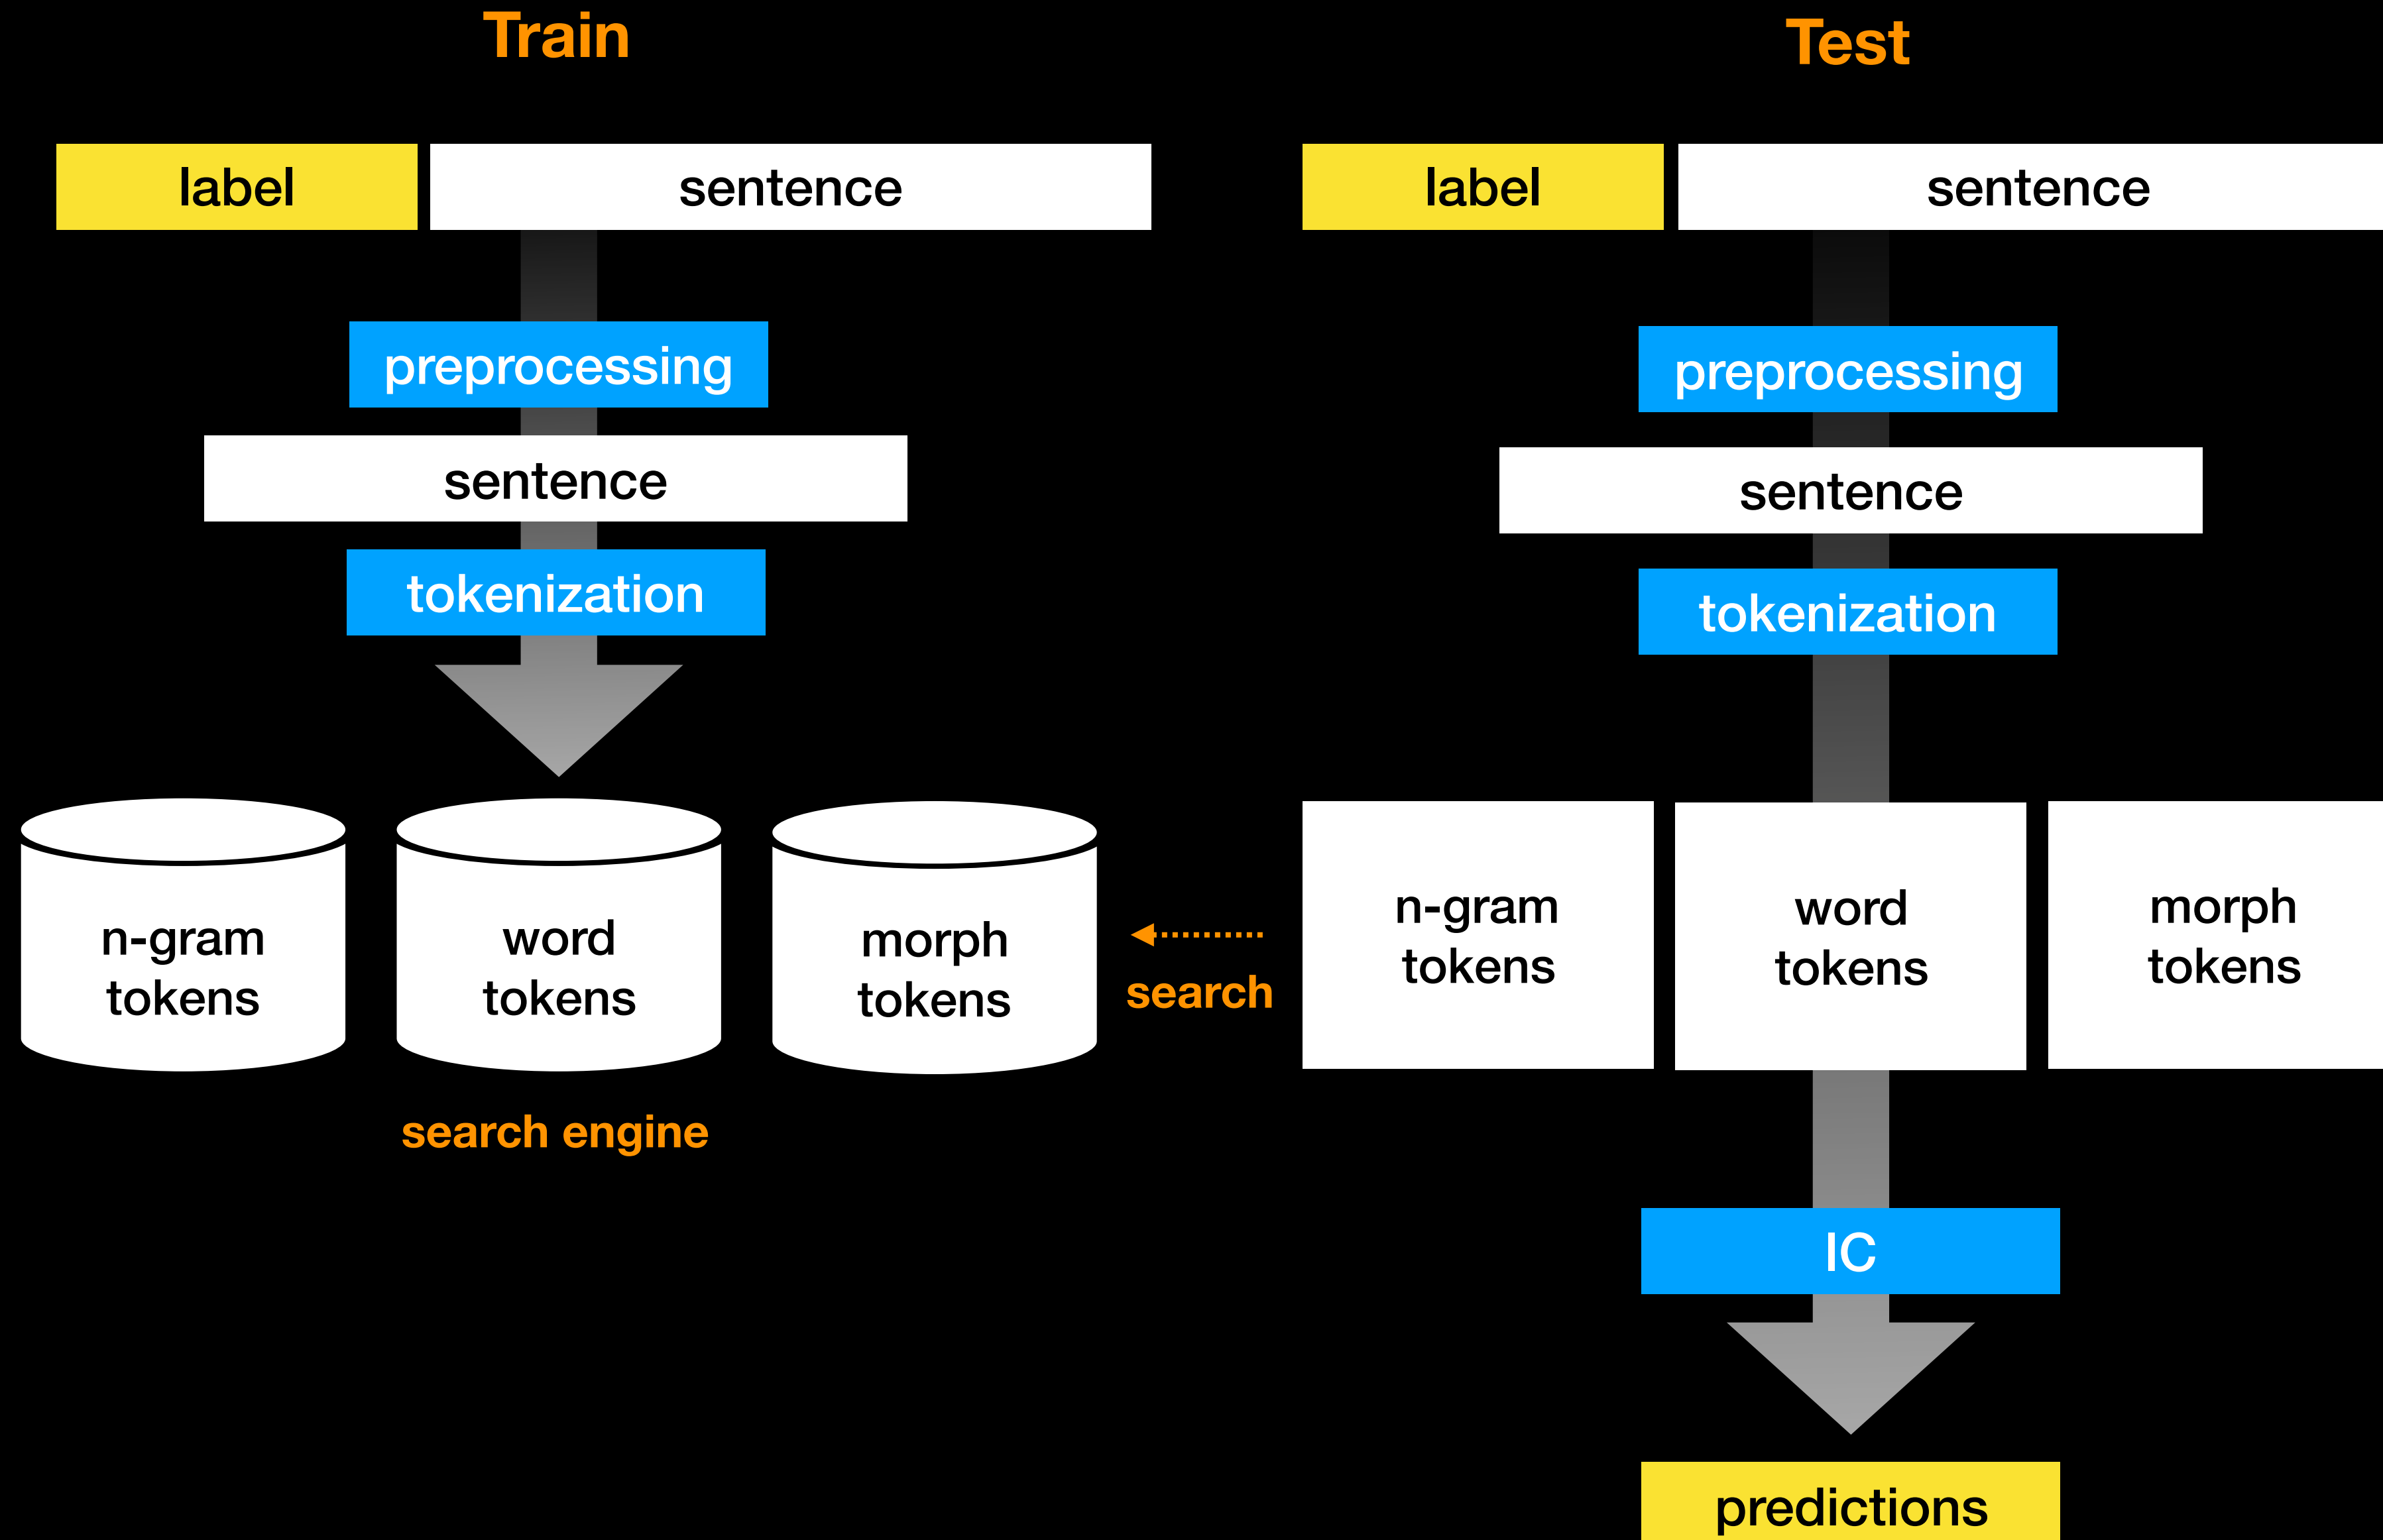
Train

label

sentence

preprocessing

sentence

tokenization

n-gram tokens

word tokens

morph tokens

search engine

search

Test

label

sentence

preprocessing

sentence

tokenization

n-gram tokens

word tokens

morph tokens

IC

predictions